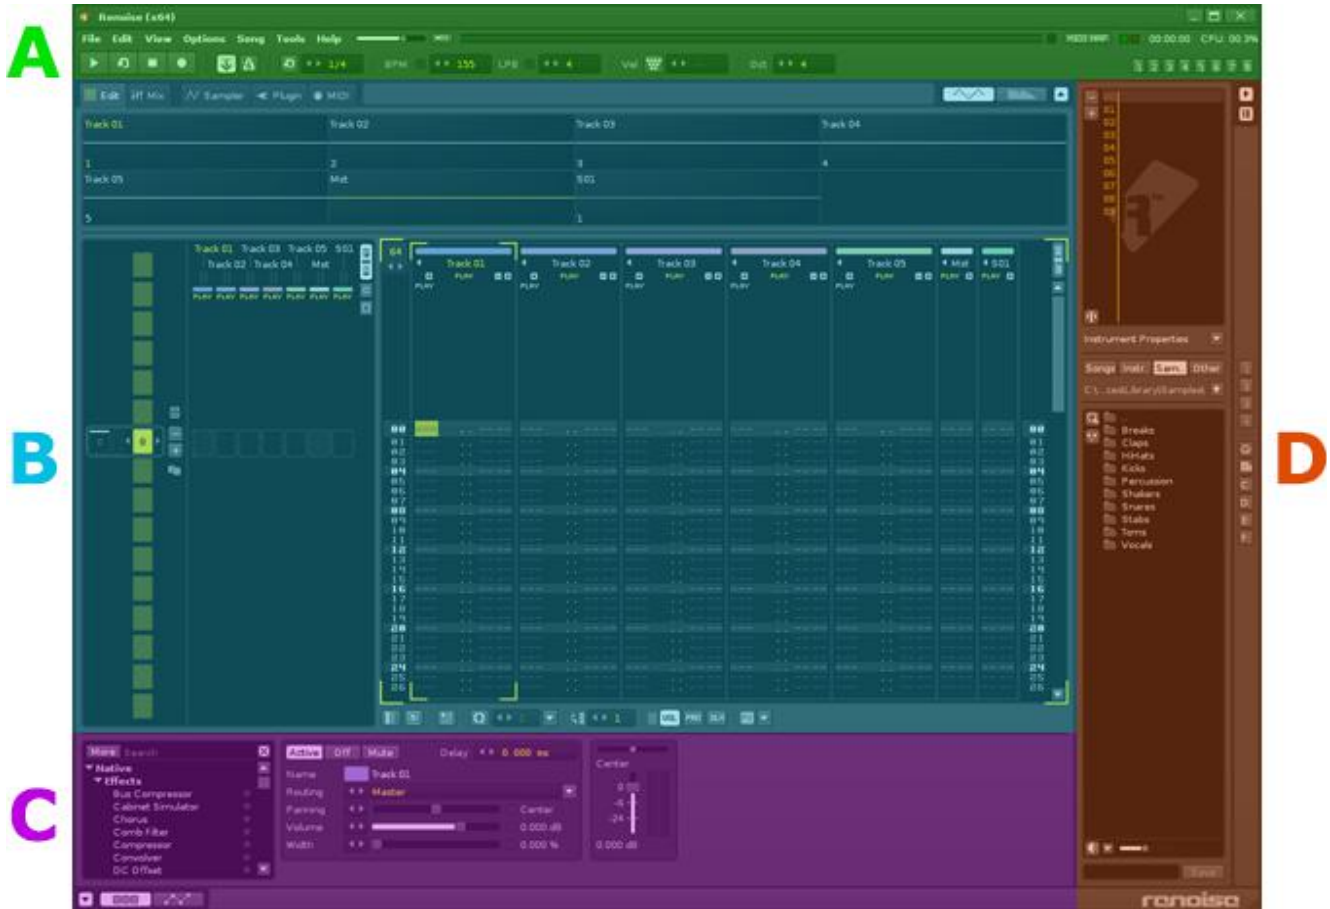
A

Renoise (x64)

File Edit View Options Song Tools Help

BPM 155 LPB 4 Vol Oct 4

00:00:00 CPU 00.3%

Edit Mix Sampler Plugin MIDI

Track 01 Track 02 Track 03 Track 04

1 2 3 4

Track 05 Mst S01

5 1

B

Track 01 Track 03 Track 05 S01
Track 02 Track 04 Mst

64

Track 01 Track 02 Track 03 Track 04 Track 05 Mst S01

PLAY

00 01 02 03 04 05 06 07 08 09 10 11 12 13 14 15 16 17 18 19 20 21 22 23 24 25 26

C

More Search

Native
Effects
Bus Compressor
Cabinet Simulator
Chorus
Comb Filter
Compressor
Convolver
DC Offset

Active Off Mute Delay 0.000 ms

Name Track 01
Routing Master
Panning Center
Volume 0.000 dB
Width 0.000 %

Center
0.00
-6
-24
0.000 dB

D

01 02 03 04 05 06 07 08 09 10

Instrument Properties

Songs Instr. Samp. Other

C:\...ces\Library\Samples\

Breaks
Claps
HiHats
Kicks
Percussion
Shakers
Snares
Stabs
Toms
Vocals

Save

renoise